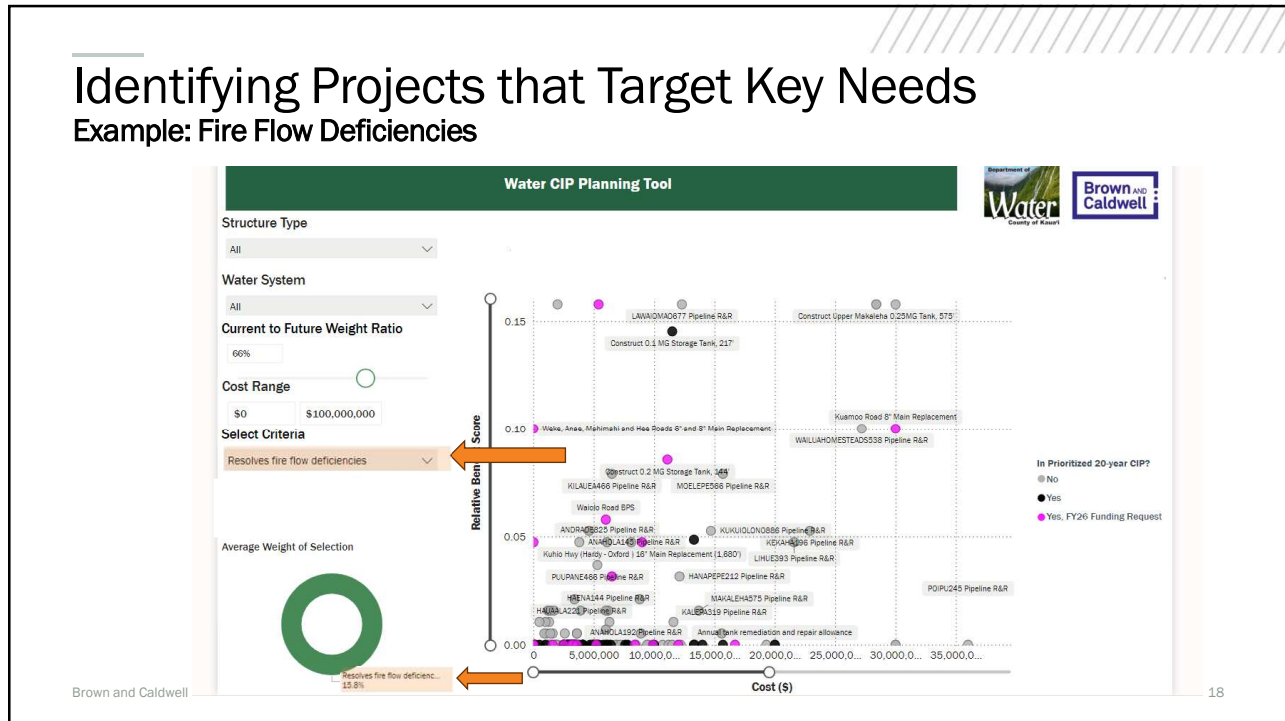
Identifying Projects that Target Key Needs
Example: Fire Flow Deficiencies

Water CIP Planning Tool

Department of Water County of Kaua'i

Brown AND Caldwell

Structure Type
All

Water System
All

Current to Future Weight Ratio
66%

Cost Range
$0
$100,000,000

Select Criteria
Resolves fire flow deficiencies

Average Weight of Selection

Resolves fire flow deficienc... 15.8%

Relative Ben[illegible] Score

0.15
0.10
0.05
0.00

LAWAIOMAO677 Pipeline R&R
Construct Upper Makaleha 0.25MG Tank, 575'
Construct 0.1 MG Storage Tank, 217'
Kuamoo Road 8" Main Replacement
Waka, Anae, Mahimahi and Hee Roads 6" and 8" Main Replacement
WAILUAHOMESTEADS538 Pipeline R&R
Construct 0.2 MG Storage Tank, 144'
KILAUEA466 Pipeline R&R
MOELEPE566 Pipeline R&R
Waiolo Road BPS
ANDRADE825 Pipeline R&R
KUKUIOLONO886 Pipeline R&R
ANAHOLA145 Pipeline R&R
KEKAHA196 Pipeline R&R
Kuhio Hwy (Hardy - Oxford ) 16" Main Replacement (1,680')
LIHUE393 Pipeline R&R
PUUPANE466 Pipeline R&R
HANAPEPE212 Pipeline R&R
POIPU245 Pipeline R&R
HAENA144 Pipeline R&R
MAKALEHA575 Pipeline R&R
HAUAALA221 Pipeline R&R
KALEPA319 Pipeline R&R
ANAHOLA192 Pipeline R&R
Annual tank remediation and repair allowance

0
5,000,000
10,000,0...
15,000,0...
20,000,0...
25,000,0...
30,000,0...
35,000,0...
Cost ($)

In Prioritized 20-year CIP?
No
Yes
Yes, FY26 Funding Request

Brown and Caldwell
18